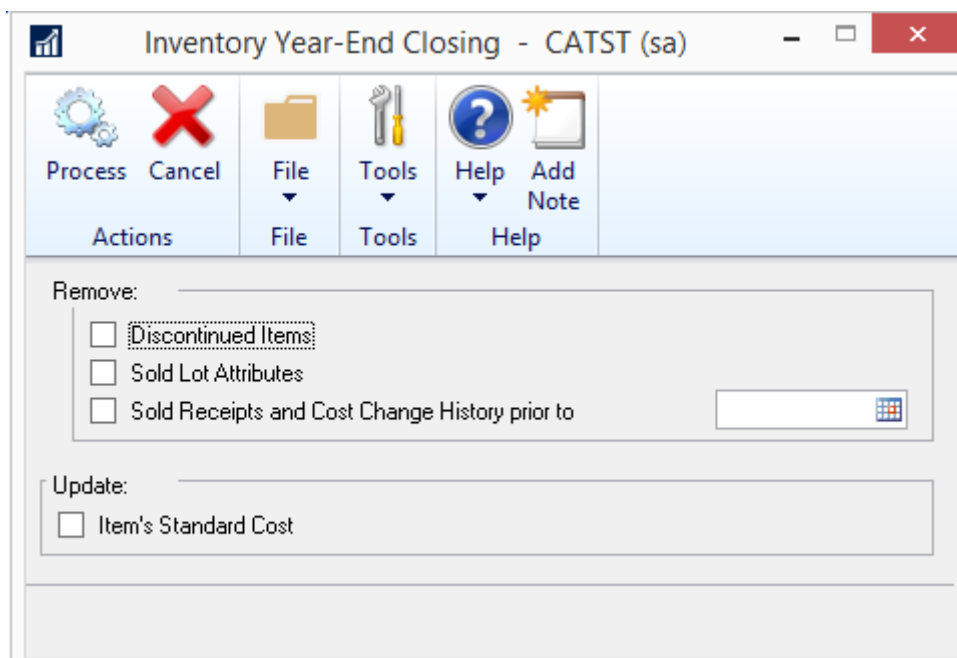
Inventory Year-End Closing - CATST (sa)

Process
Cancel
Actions
File
File
Tools
Tools
Help
Add Note
Help

Remove:
Discontinued Items
Sold Lot Attributes
Sold Receipts and Cost Change History prior to

Update:
Item's Standard Cost